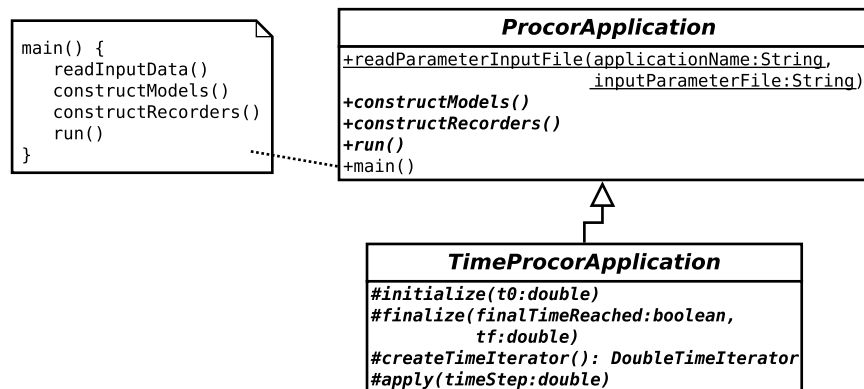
main() {
readInputData()
constructModels()
constructRecorders()
run()
}

ProcorApplication

+readParameterInputFile(applicationName:String, inputParameterFile:String)
+constructModels()
+constructRecorders()
+run()
+main()

TimeProcorApplication

#initialize(t0:double)
#finalize(finalTimeReached:boolean, tf:double)
#createTimeIterator(): DoubleTimeIterator
#apply(timeStep:double)